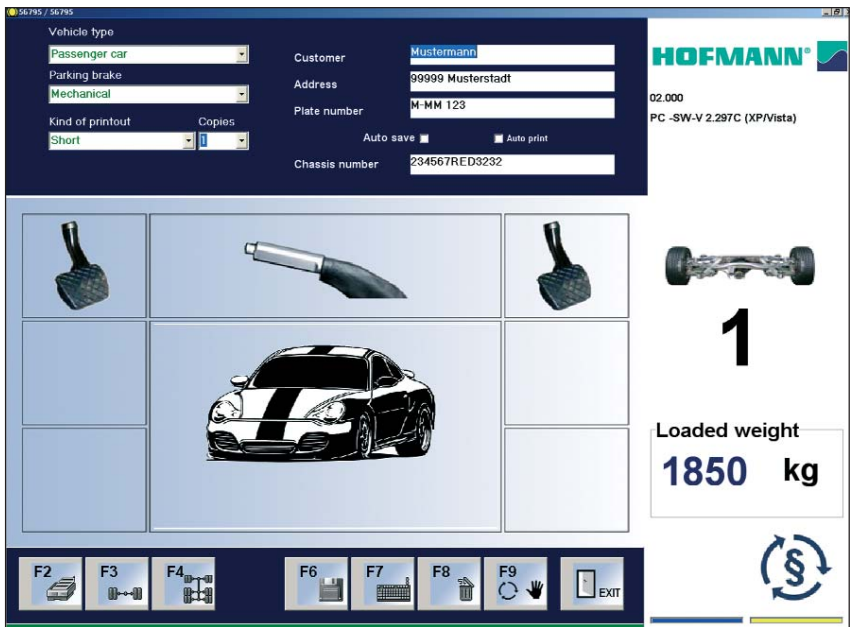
56795 / 56795

Vehicle type
Passenger car
Parking brake
Mechanical
Kind of printout
Short
Copies
1

Customer
Mustermann
Address
99999 Musterstadt
Plate number
M-MM 123
Auto save
Auto print
Chassis number
234567RED3232

HOFMANN®
02.000
PC -SW-V 2.297C (XP/Vista)

1

Loaded weight
1850 kg

F2
F3
F4
F6
F7
F8
F9
EXIT